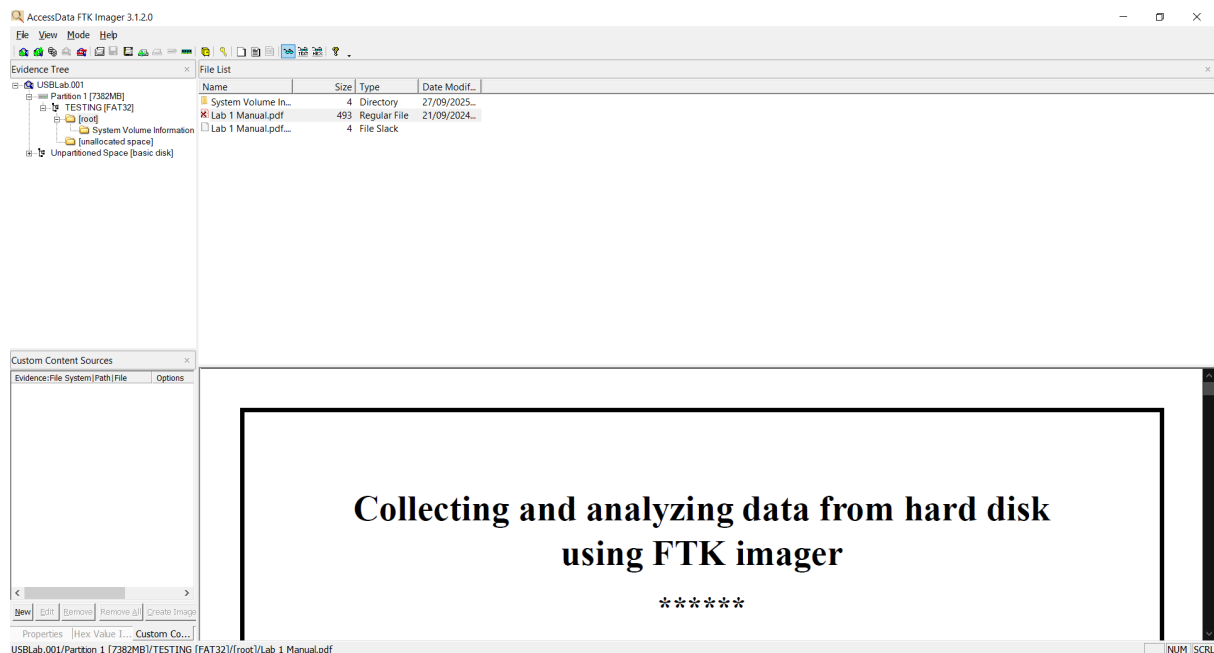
AccessData FTK Imager 3.1.2.0

File View Mode Help

Evidence Tree

USBLab.001
Partition 1 [7382MB]
TESTING [FAT32]
[root]
System Volume Information
[unallocated space]
Unpartitioned Space [basic disk]

File List

| Name | Size | Type | Date Modif... |
|---|---|---|---|
| System Volume In... | 4 | Directory | 27/09/2025... |
| Lab 1 Manual.pdf | 493 | Regular File | 21/09/2024... |
| Lab 1 Manual.pdf.... | 4 | File Slack | |

Custom Content Sources

Evidence:File System|Path|File | Options

New Edit Remove Remove All Create Image

Properties Hex Value I... Custom Co...

Collecting and analyzing data from hard disk using FTK imager

******

USBLab.001/Partition 1 [7382MB]/TESTING [FAT32]/[root]/Lab 1 Manual.pdf

NUM SCRL